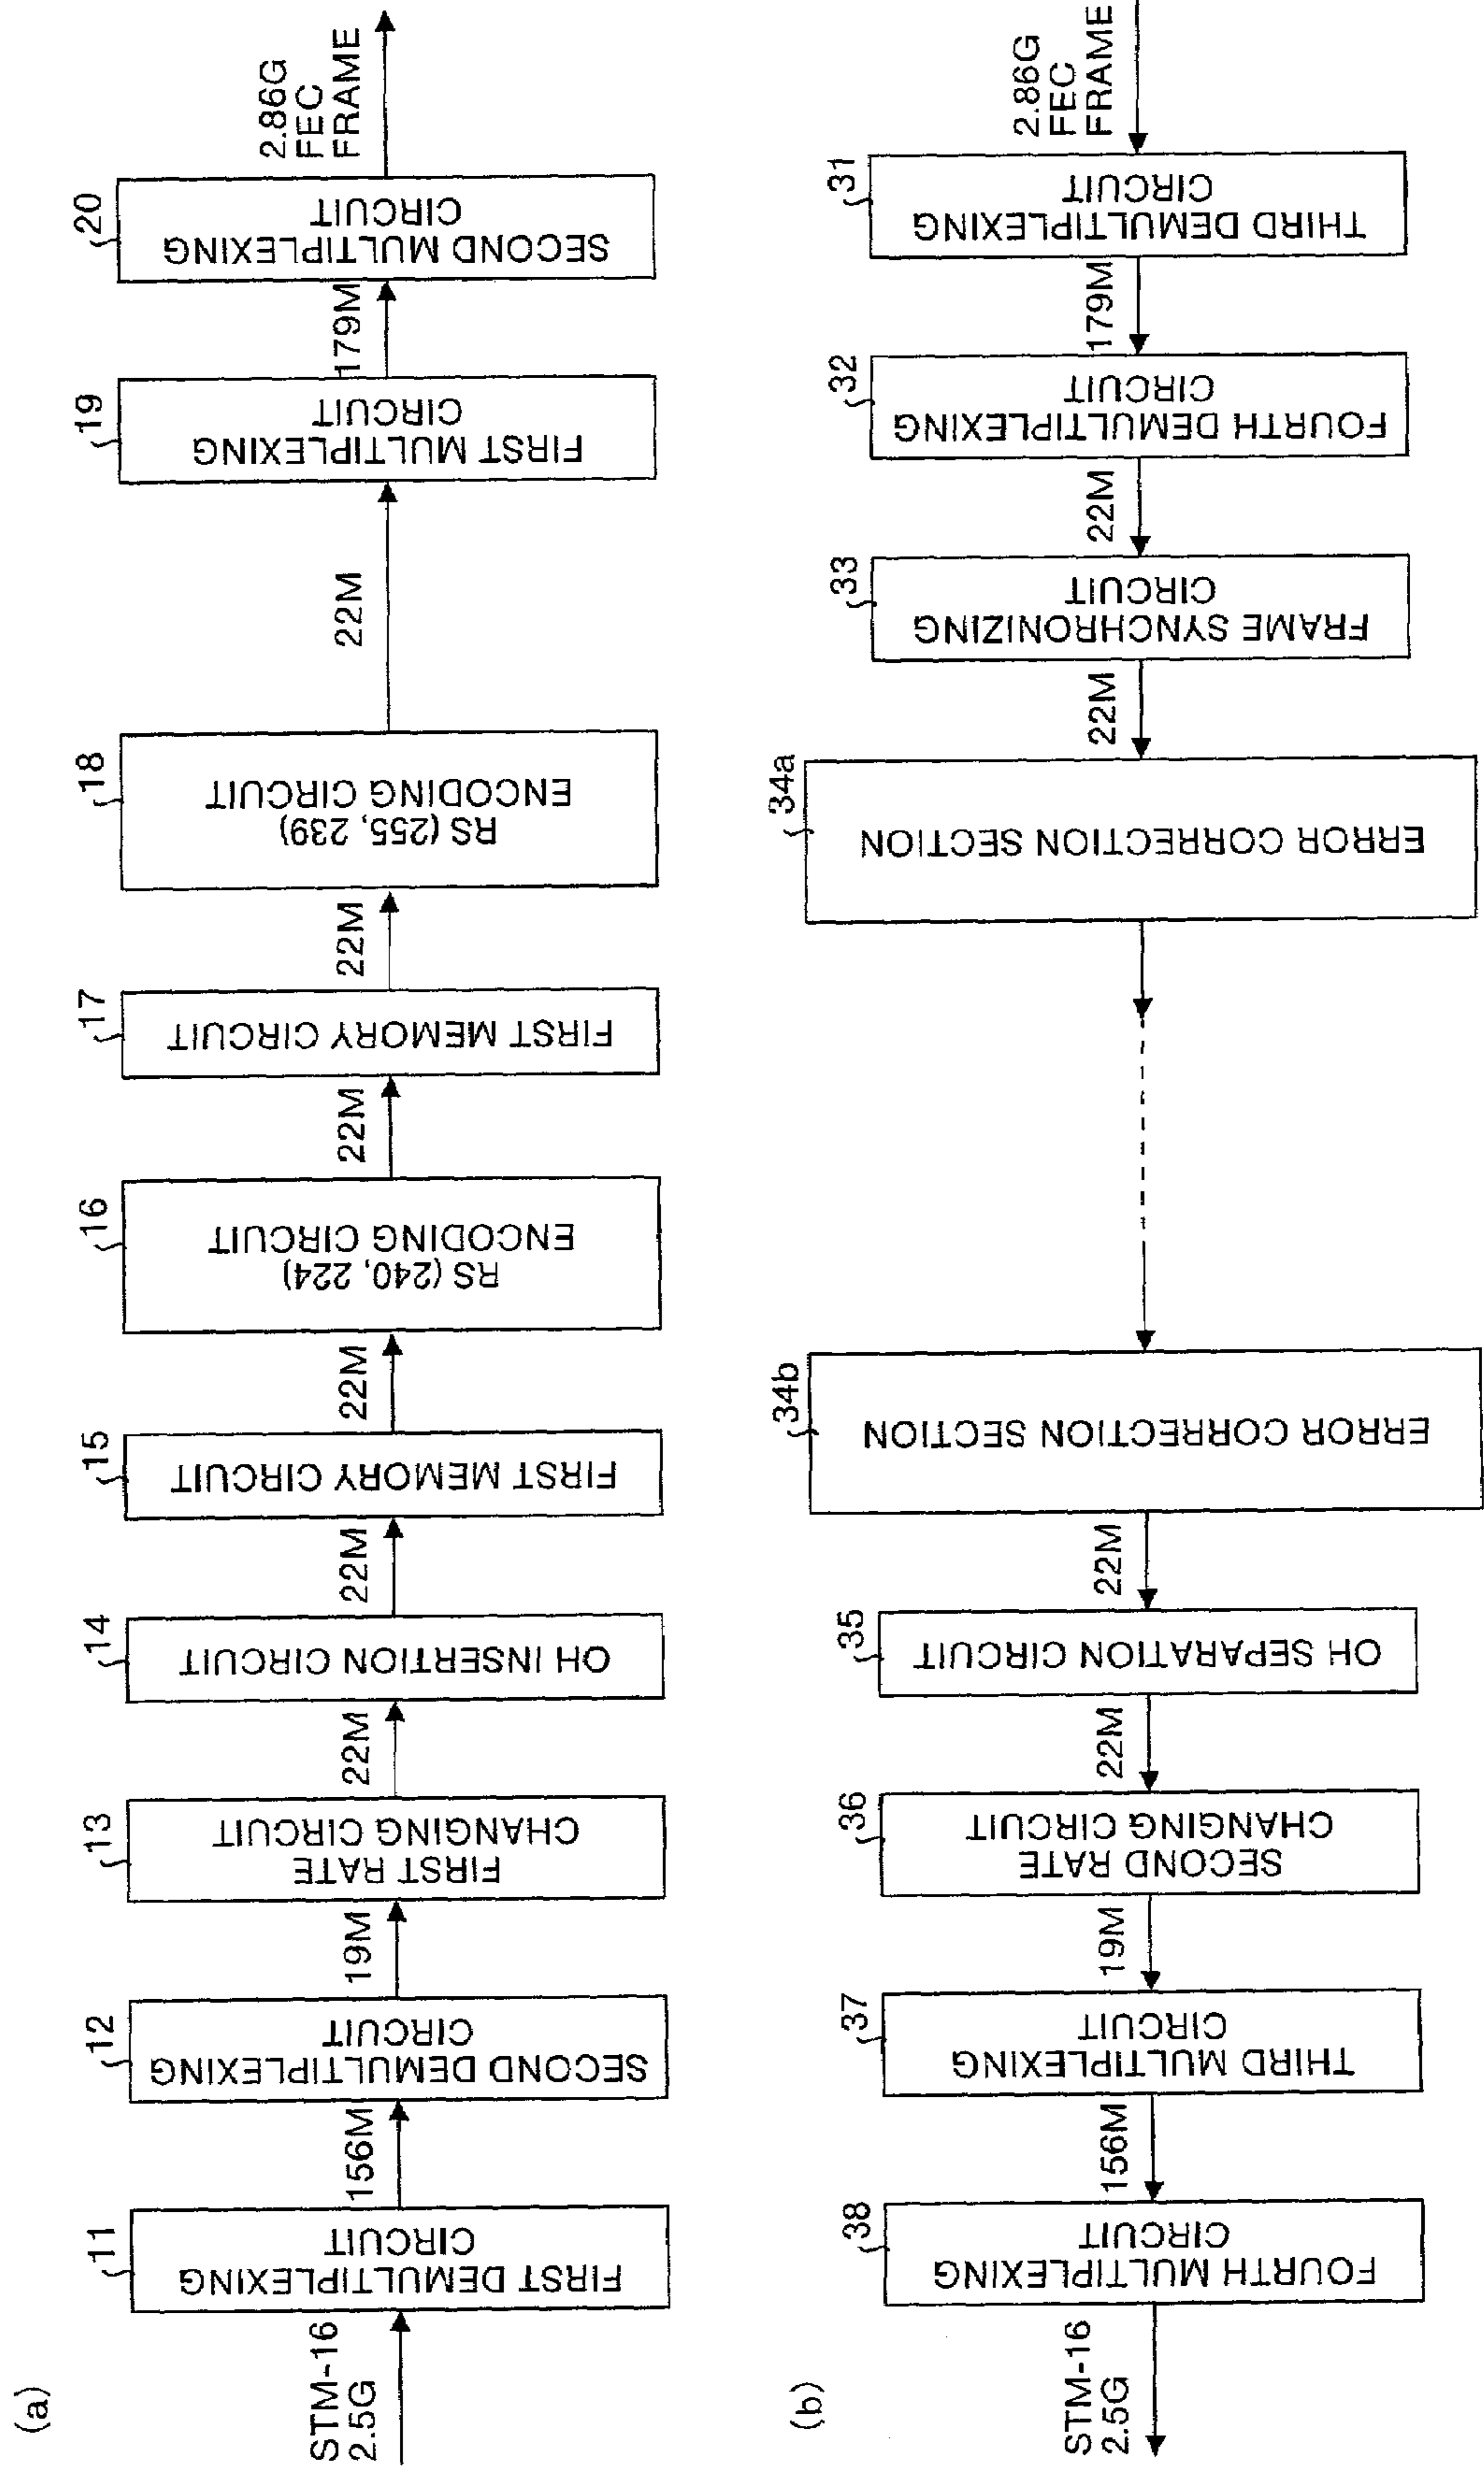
(a)

STM-16 2.5G

11 FIRST DEMULTIPLEXING CIRCUIT

156M

12 SECOND DEMULTIPLEXING CIRCUIT

19M

13 FIRST RATE CHANGING CIRCUIT

22M

14 OH INSERTION CIRCUIT

22M

15 FIRST MEMORY CIRCUIT

22M

16 RS (240, 224) ENCODING CIRCUIT

22M

17 FIRST MEMORY CIRCUIT

22M

18 RS (255, 239) ENCODING CIRCUIT

22M

19 FIRST MULTIPLEXING CIRCUIT

179M

20 SECOND MULTIPLEXING CIRCUIT

2.86G FEC FRAME

(b)

2.86G FEC FRAME

31 THIRD DEMULTIPLEXING CIRCUIT

179M

32 FOURTH DEMULTIPLEXING CIRCUIT

22M

33 FRAME SYNCHRONIZING CIRCUIT

22M

34a ERROR CORRECTION SECTION

34b ERROR CORRECTION SECTION

22M

35 OH SEPARATION CIRCUIT

22M

36 SECOND RATE CHANGING CIRCUIT

19M

37 THIRD MULTIPLEXING CIRCUIT

156M

38 FOURTH MULTIPLEXING CIRCUIT

STM-16 2.5G